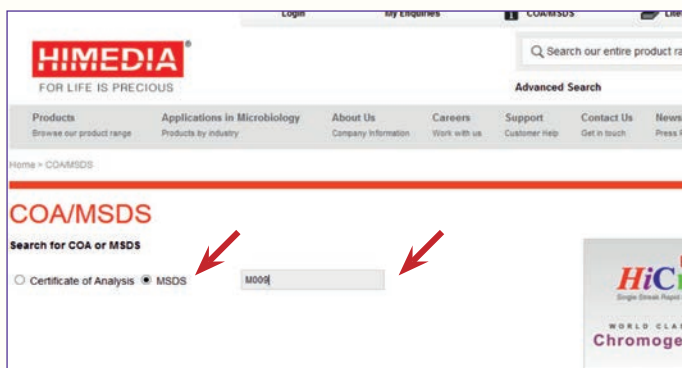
Login My Enquiries COA/MSDS Life

HIMEDIA®
FOR LIFE IS PRECIOUS

Search our entire product ra

Advanced Search

Products
Browse our product range

Applications in Microbiology
Products by industry

About Us
Company Information

Careers
Work with us

Support
Customer Help

Contact Us
Get in touch

News
Press R

Home > COA/MSDS

COA/MSDS

Search for COA or MSDS

Certificate of Analysis MSDS M009

HiC
Single Streak Rapid
WORLD CLA
Chromoge